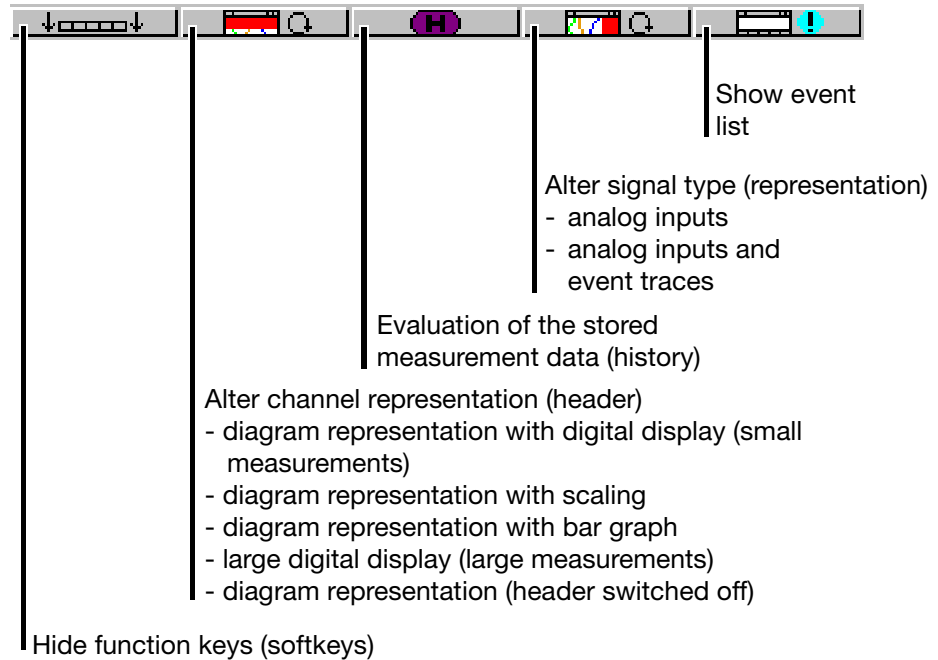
H

Show event list

Alter signal type (representation)
- analog inputs
- analog inputs and event traces

Evaluation of the stored measurement data (history)

Alter channel representation (header)
- diagram representation with digital display (small measurements)
- diagram representation with scaling
- diagram representation with bar graph
- large digital display (large measurements)
- diagram representation (header switched off)

Hide function keys (softkeys)